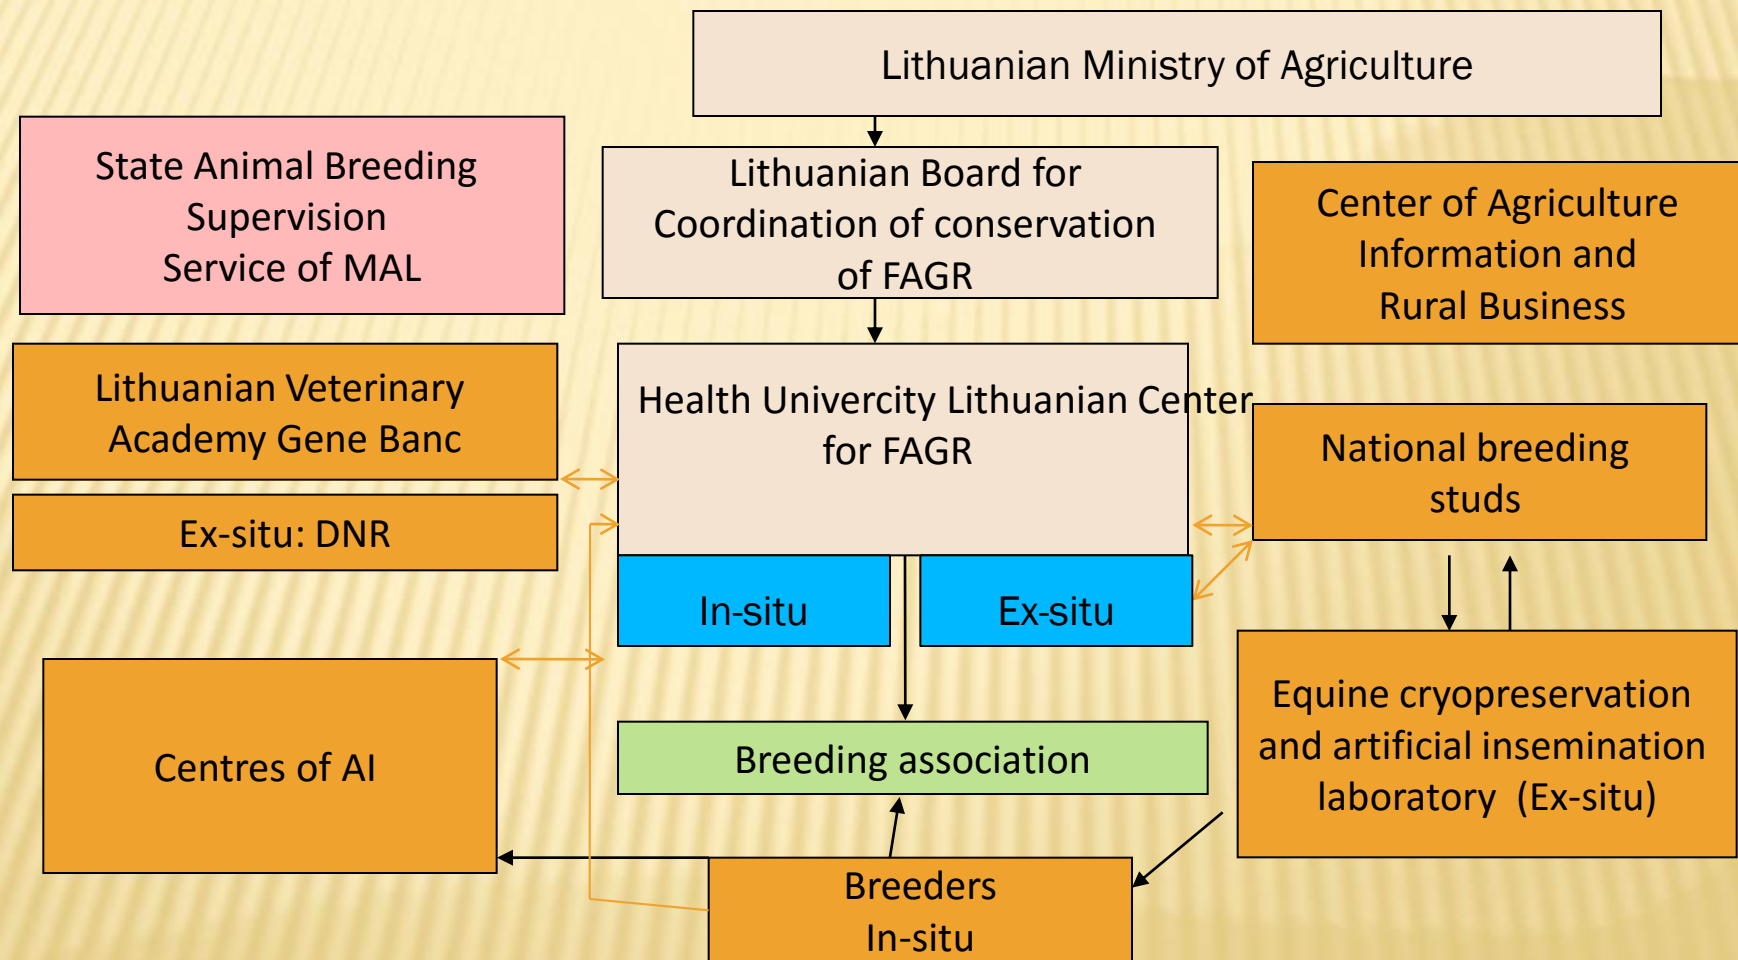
Lithuanian Ministry of Agriculture

State Animal Breeding Supervision Service of MAL

Lithuanian Board for Coordination of conservation of FAGR

Center of Agriculture Information and Rural Business

Lithuanian Veterinary Academy Gene Banc

Ex-situ: DNR

Health Univercity Lithuanian Center for FAGR

National breeding studs

In-situ

Ex-situ

Centres of AI

Equine cryopreservation and artificial insemination laboratory (Ex-situ)

Breeding association

Breeders In-situ